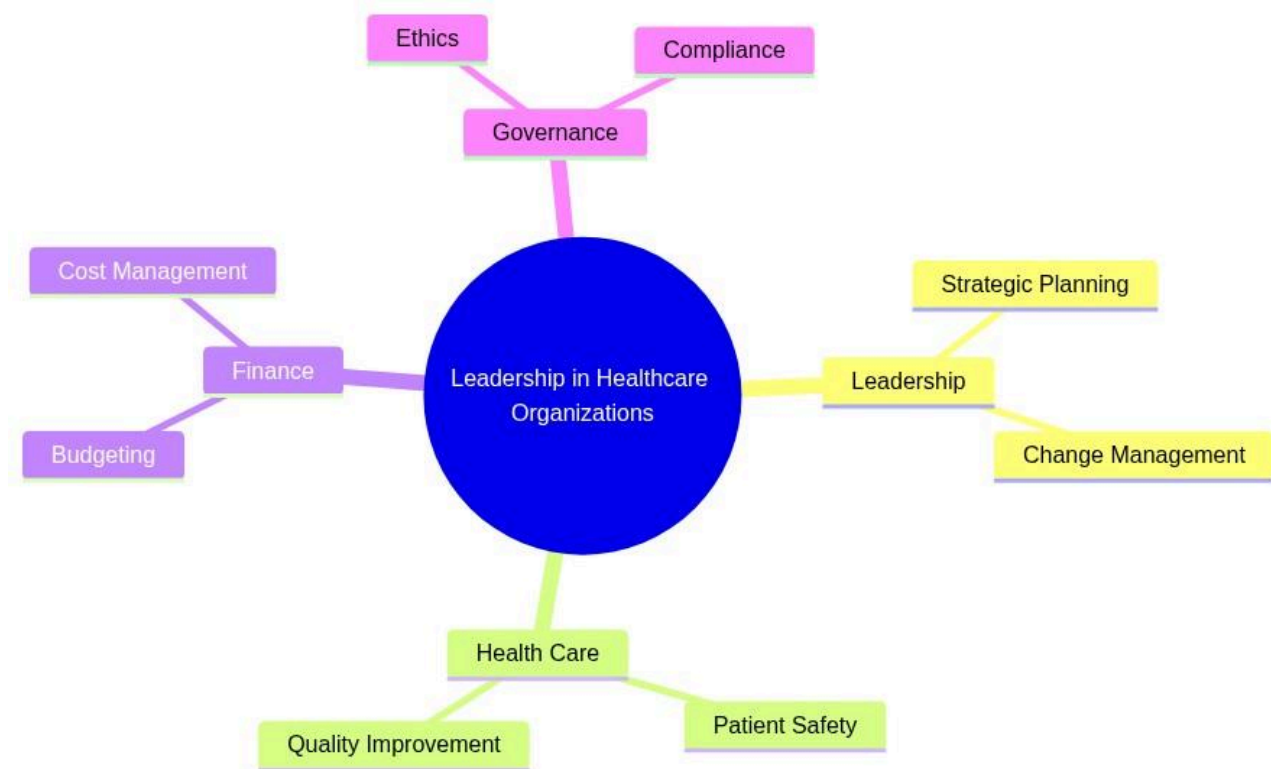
Ethics

Compliance

Governance

Cost Management

Finance

Budgeting

Leadership in Healthcare Organizations

Strategic Planning

Leadership

Change Management

Health Care

Quality Improvement

Patient Safety